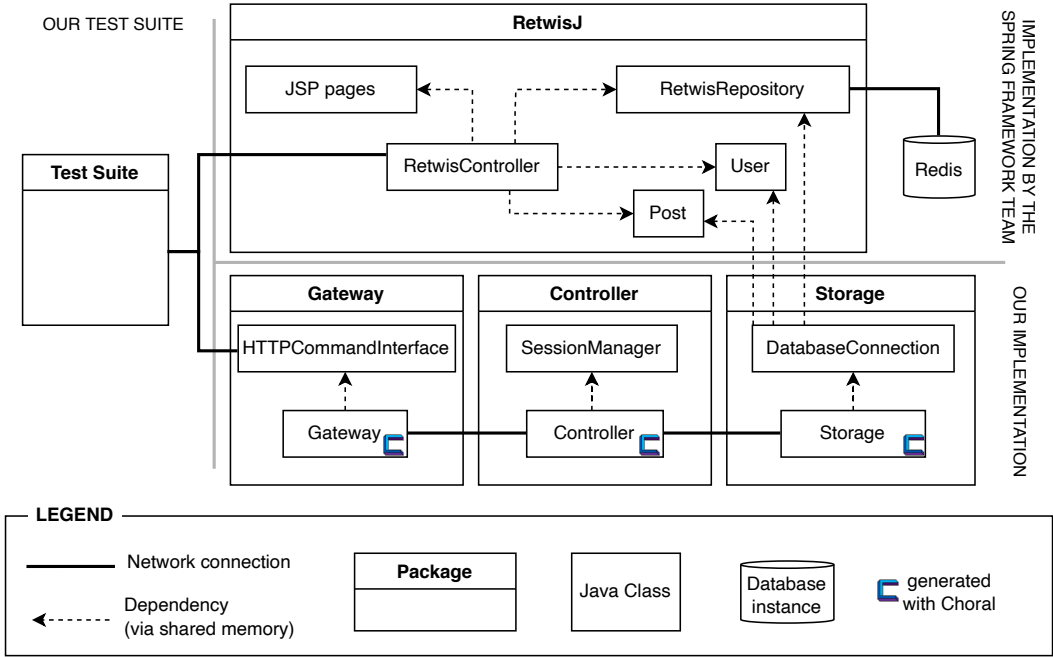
OUR TEST SUITE

RetwisJ

JSP pages

RetwisRepository

RetwisController

User

Post

Redis

IMPLEMENTATION BY THE SPRING FRAMEWORK TEAM

Test Suite

Gateway

HTTPCommandInterface

Gateway

Controller

SessionManager

Controller

Storage

DatabaseConnection

Storage

OUR IMPLEMENTATION

LEGEND

Network connection

Dependency (via shared memory)

Package

Java Class

Database instance

generated with Choral